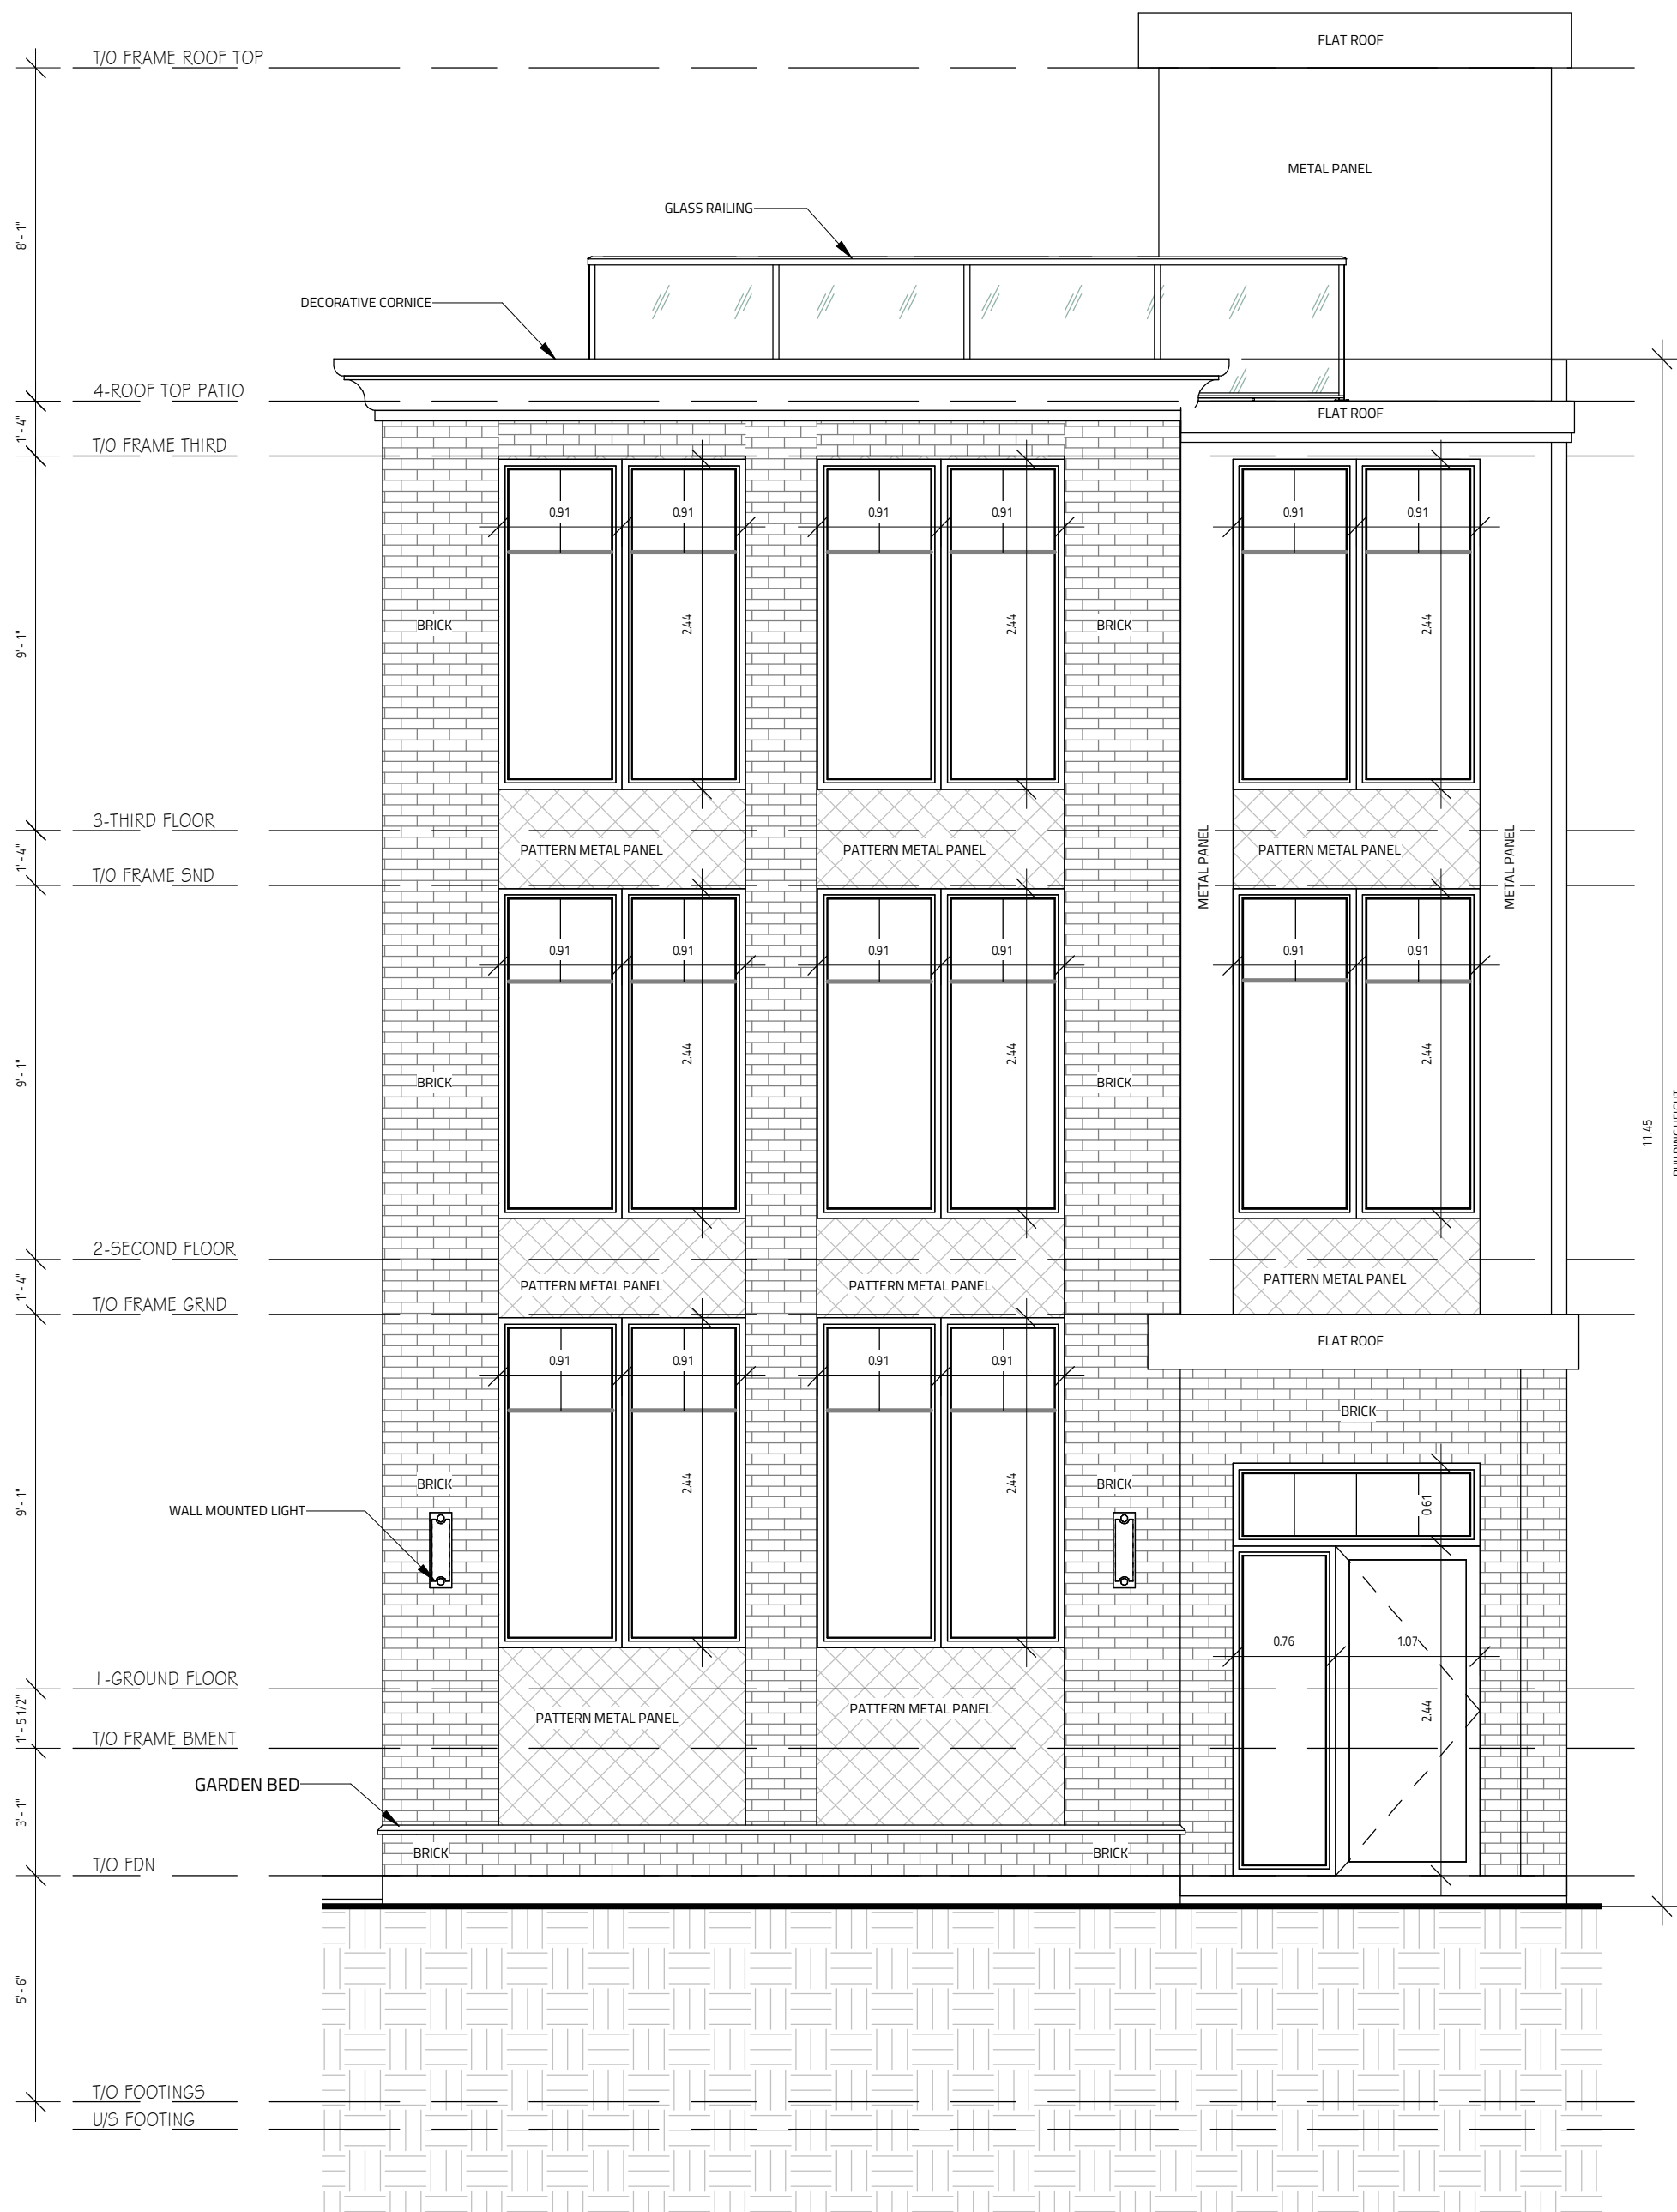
T/O FRAME ROOF TOP

FLAT ROOF

METAL PANEL

GLASS RAILING

8' - 1"

DECORATIVE CORNICE

4-ROOF TOP PATIO

1' - 4"

FLAT ROOF

T/O FRAME THIRD

0.91 0.91 0.91 0.91 0.91 0.91

9' - 1"

BRICK

2.44

2.44

BRICK

2.44

3-THIRD FLOOR

PATTERN METAL PANEL

PATTERN METAL PANEL

PATTERN METAL PANEL

METAL PANEL

METAL PANEL

1' - 4"

T/O FRAME SND

0.91 0.91 0.91 0.91 0.91 0.91

9' - 1"

BRICK

2.44

2.44

BRICK

2.44

11.45

2-SECOND FLOOR

PATTERN METAL PANEL

PATTERN METAL PANEL

PATTERN METAL PANEL

1' - 4"

T/O FRAME GRND

FLAT ROOF

0.91 0.91 0.91 0.91

BRICK

9' - 1"

BRICK

2.44

2.44

BRICK

0.61

WALL MOUNTED LIGHT

0.76

1.07

2.44

1 -GROUND FLOOR

PATTERN METAL PANEL

PATTERN METAL PANEL

1' - 5 1/2"

T/O FRAME BMENT

GARDEN BED

3' - 1"

BRICK

BRICK

T/O FDN

5' - 6"

T/O FOOTINGS

U/S FOOTING